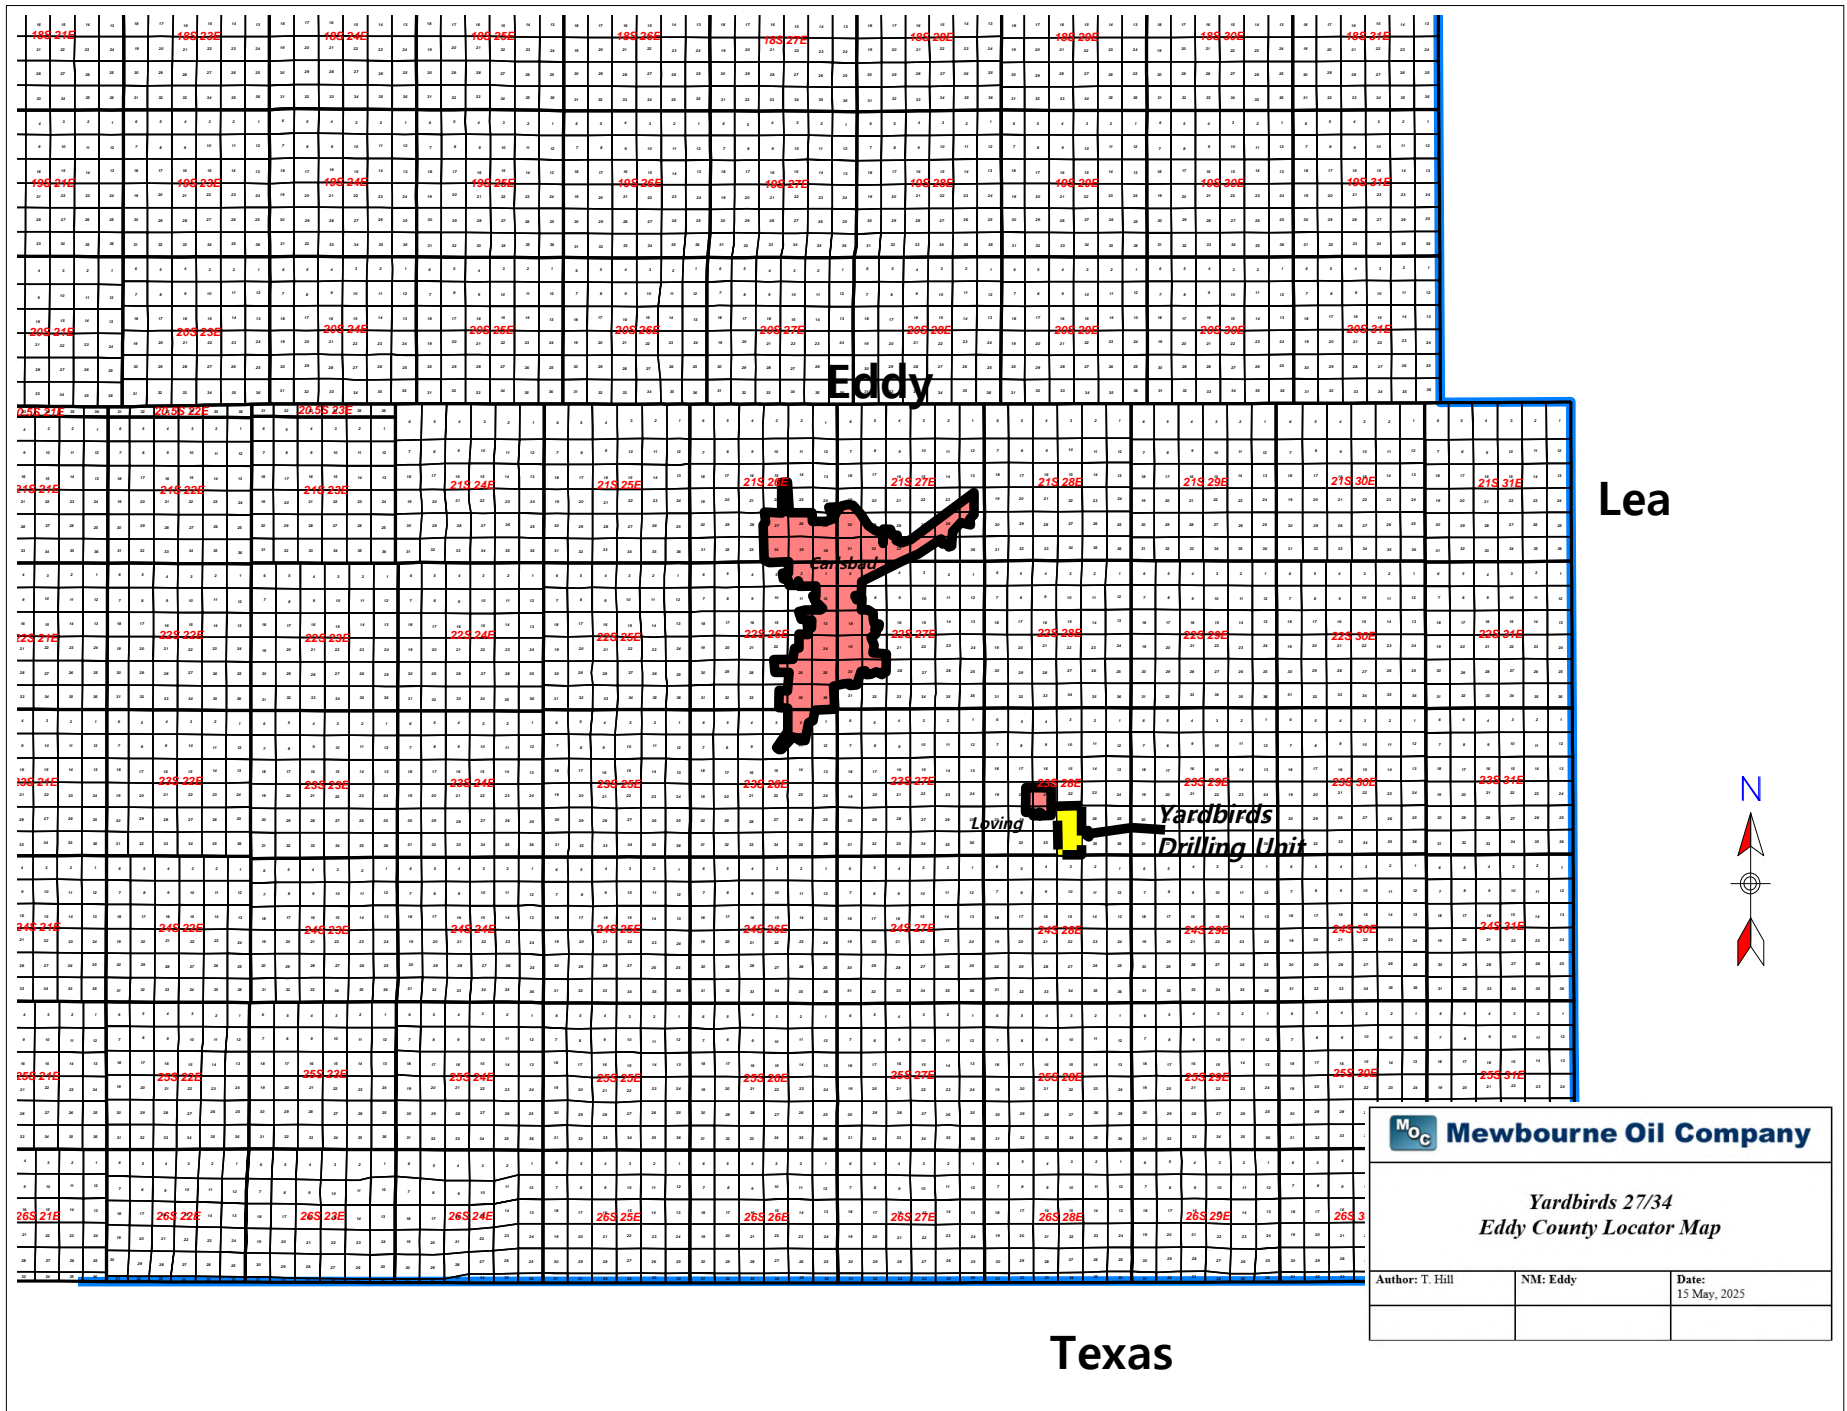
18S 21E 18S 23E 18S 24E 18S 25E 18S 26E 18S 27E 18S 28E 18S 29E 18S 30E 18S 31E

19S 21E 19S 23E 19S 24E 19S 25E 19S 26E 19S 27E 19S 28E 19S 29E 19S 30E 19S 31E

20S 21E 20S 23E 20S 24E 20S 25E 20S 26E 20S 27E 20S 28E 20S 29E 20S 30E 20S 31E

Eddy

20.5S 21E 20.5S 22E 20.5S 23E

21S 21E 21S 22E 21S 23E 21S 24E 21S 25E 21S 26E 21S 27E 21S 28E 21S 29E 21S 30E 21S 31E

Lea

Carlsbad

22S 21E 22S 22E 22S 23E 22S 24E 22S 25E 22S 26E 22S 27E 22S 28E 22S 29E 22S 30E 22S 31E

23S 21E 23S 22E 23S 23E 23S 24E 23S 25E 23S 26E 23S 27E 23S 28E 23S 29E 23S 30E 23S 31E

N

Loving

Yardbirds Drilling Unit

24S 21E 24S 22E 24S 23E 24S 24E 24S 25E 24S 26E 24S 27E 24S 28E 24S 29E 24S 30E 24S 31E

25S 21E 25S 22E 25S 23E 25S 24E 25S 25E 25S 26E 25S 27E 25S 28E 25S 29E 25S 30E 25S 31E

26S 21E 26S 22E 26S 23E 26S 24E 26S 25E 26S 26E 26S 27E 26S 28E 26S 29E 26S 3

MOC Mewbourne Oil Company

Yardbirds 27/34
Eddy County Locator Map

| Author: T. Hill | NM: Eddy | Date: 15 May, 2025 |
|---|---|---|
| | | |

Texas